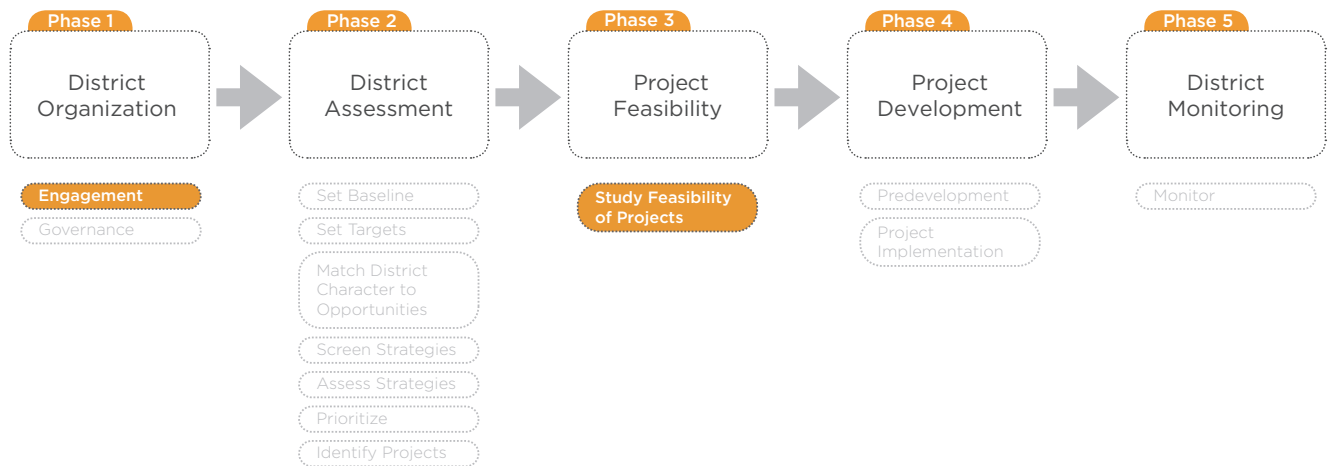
Phase 1
District Organization

Engagement
Governance

Phase 2
District Assessment

Set Baseline
Set Targets
Match District Character to Opportunities
Screen Strategies
Assess Strategies
Prioritize
Identify Projects

Phase 3
Project Feasibility

Study Feasibility of Projects

Phase 4
Project Development

Predevelopment
Project Implementation

Phase 5
District Monitoring

Monitor